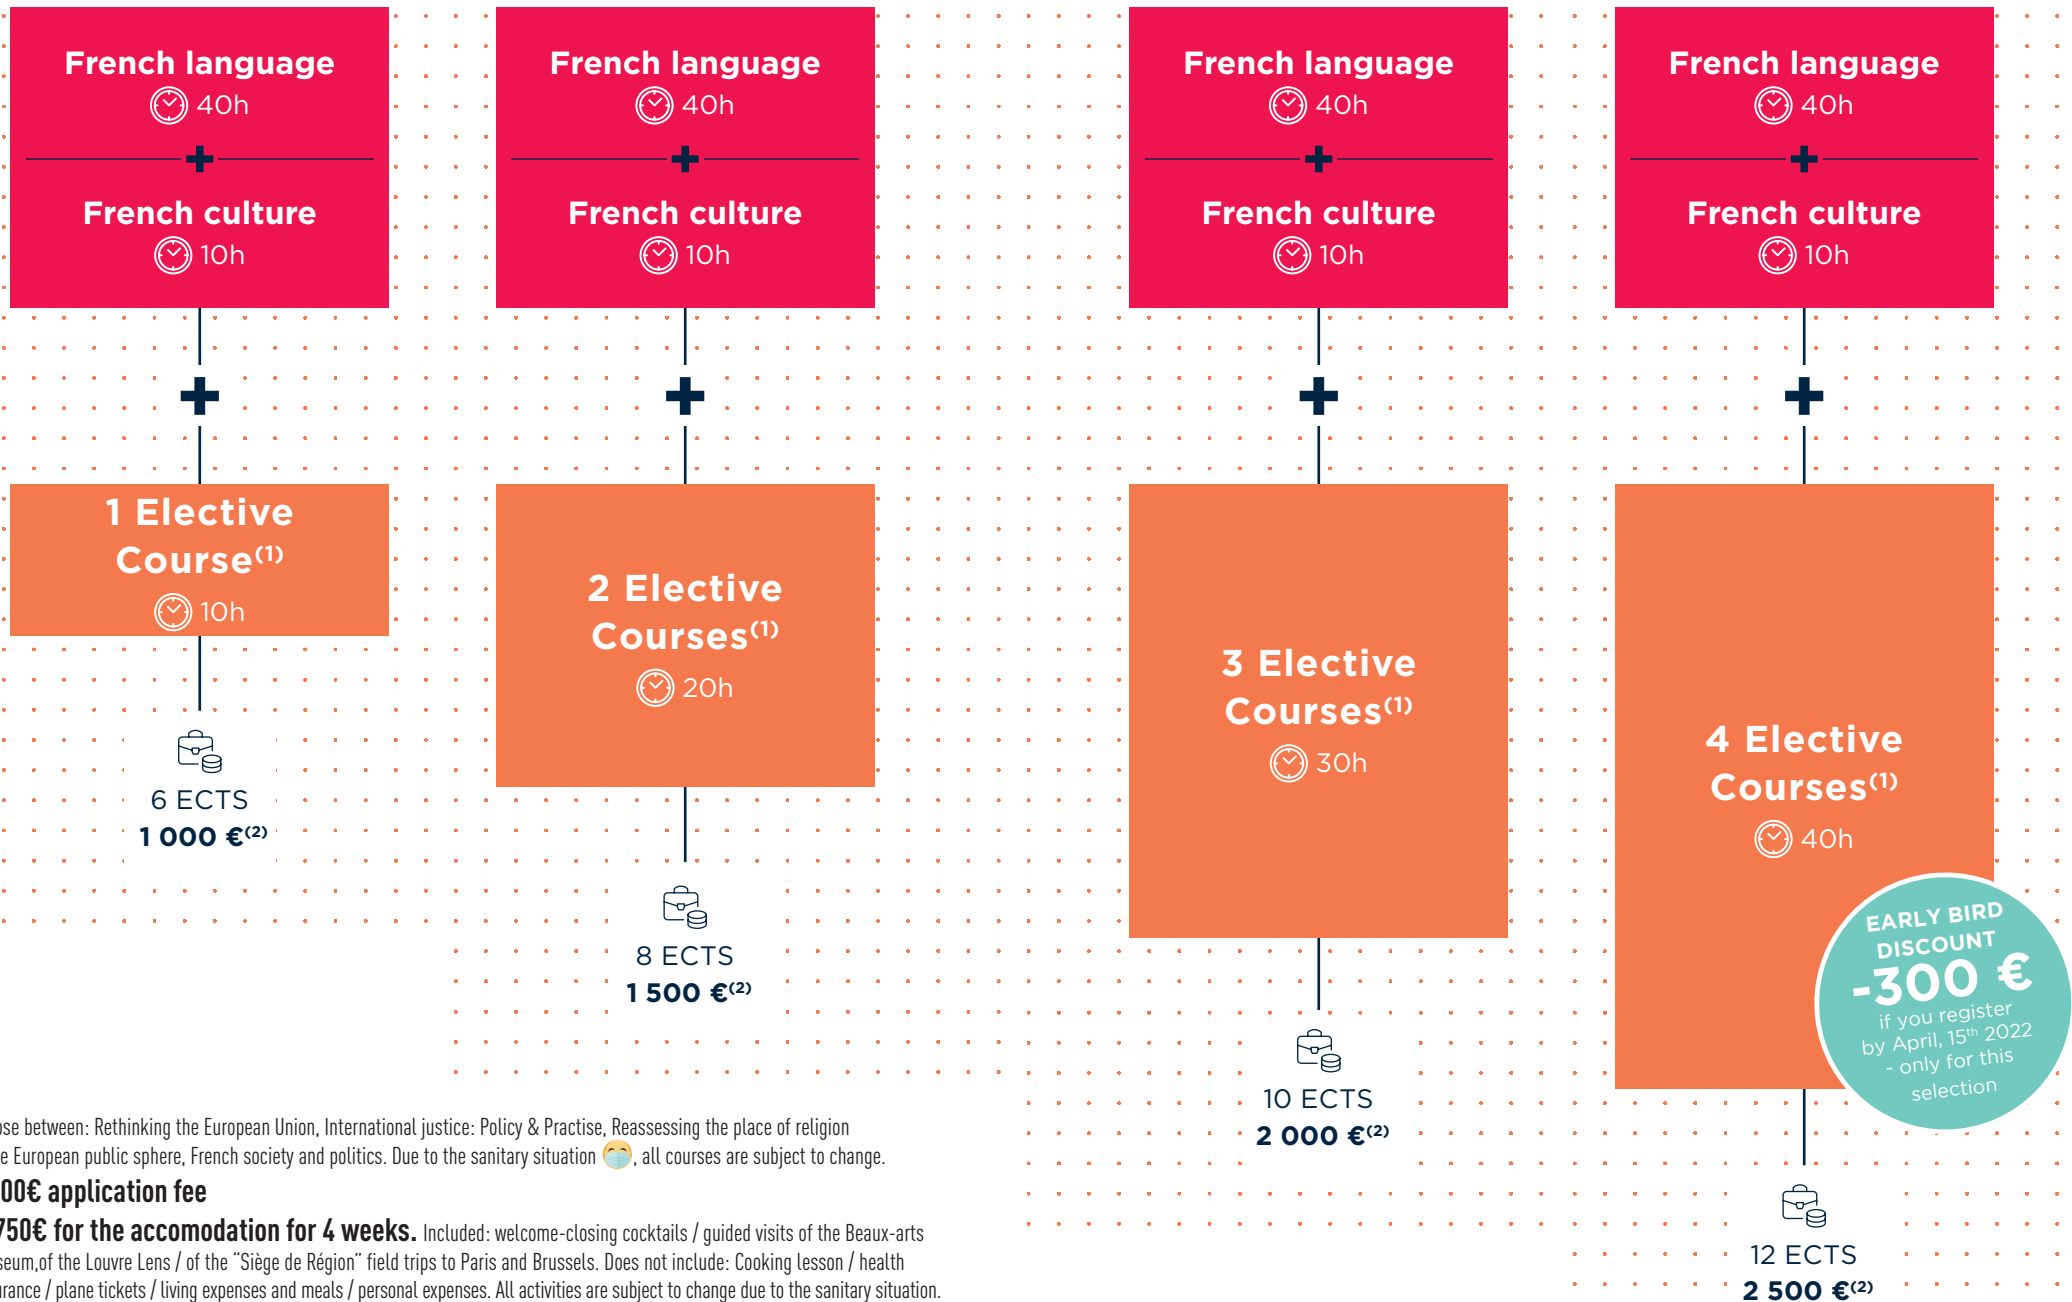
French language
40h
French culture
10h
1 Elective Course$^{(1)}$
10h
6 ECTS
1 000 €$^{(2)}$

French language
40h
French culture
10h
2 Elective Courses$^{(1)}$
20h
8 ECTS
1 500 €$^{(2)}$

French language
40h
French culture
10h
3 Elective Courses$^{(1)}$
30h
10 ECTS
2 000 €$^{(2)}$

French language
40h
French culture
10h
4 Elective Courses$^{(1)}$
40h
EARLY BIRD DISCOUNT
-300 €
if you register by April, 15$^{th}$ 2022 - only for this selection
12 ECTS
2 500 €$^{(2)}$

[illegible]se between: Rethinking the European Union, International justice: Policy & Practise, Reassessing the place of religion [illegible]e European public sphere, French society and politics. Due to the sanitary situation, all courses are subject to change.
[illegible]00€ application fee
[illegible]750€ for the accomodation for 4 weeks. Included: welcome-closing cocktails / guided visits of the Beaux-arts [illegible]seum,of the Louvre Lens / of the "Siège de Région" field trips to Paris and Brussels. Does not include: Cooking lesson / health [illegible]rance / plane tickets / living expenses and meals / personal expenses. All activities are subject to change due to the sanitary situation.